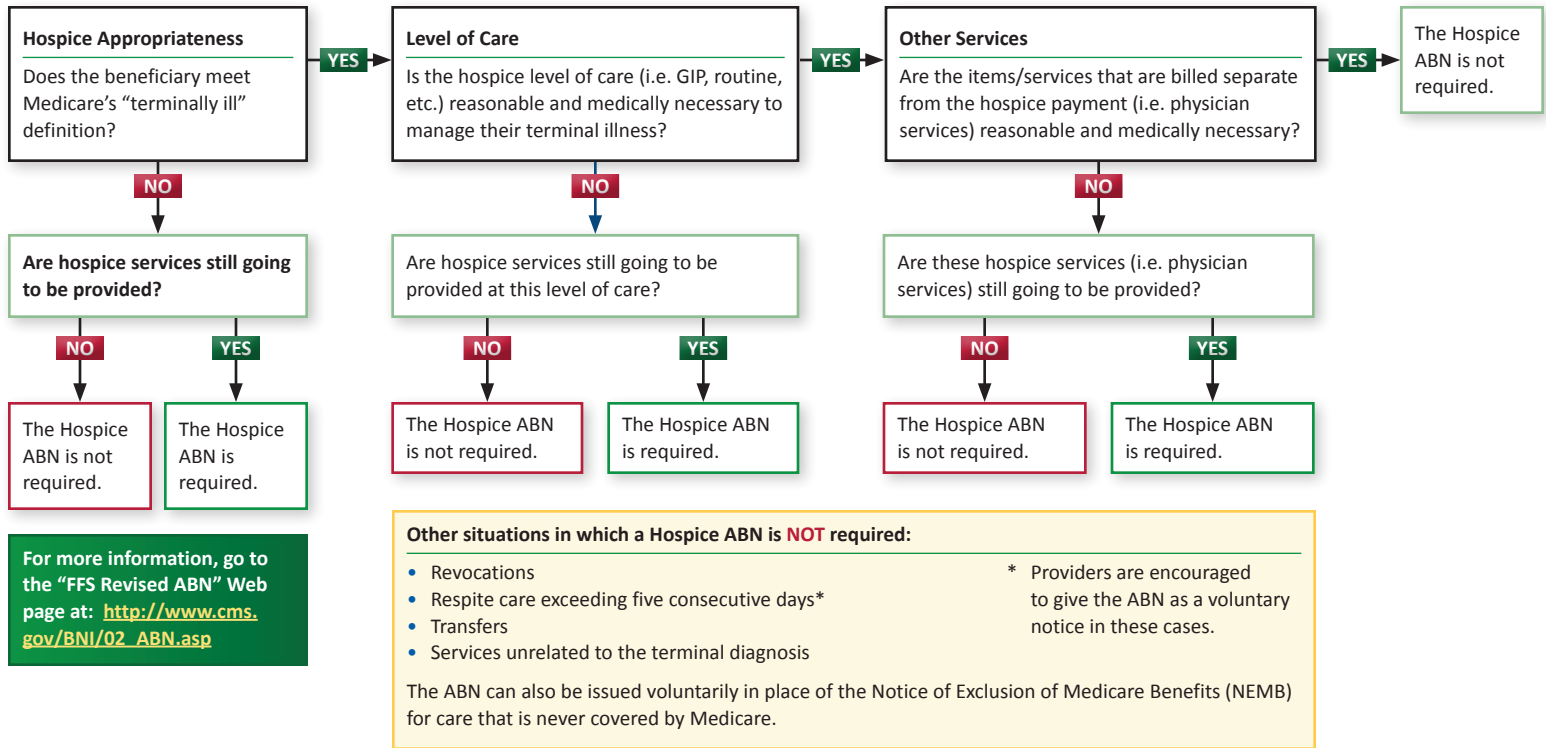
Hospice Appropriateness

Does the beneficiary meet Medicare's "terminally ill" definition?

YES

Level of Care

Is the hospice level of care (i.e. GIP, routine, etc.) reasonable and medically necessary to manage their terminal illness?

YES

Other Services

Are the items/services that are billed separate from the hospice payment (i.e. physician services) reasonable and medically necessary?

YES

The Hospice ABN is not required.

NO

Are hospice services still going to be provided?

NO

YES

The Hospice ABN is not required.

The Hospice ABN is required.

NO

Are hospice services still going to be provided at this level of care?

NO

YES

The Hospice ABN is not required.

The Hospice ABN is required.

NO

Are these hospice services (i.e. physician services) still going to be provided?

NO

YES

The Hospice ABN is not required.

The Hospice ABN is required.

For more information, go to the "FFS Revised ABN" Web page at: http://www.cms.gov/BNI/02_ABN.asp

Other situations in which a Hospice ABN is NOT required:

- Revocations
- Respite care exceeding five consecutive days*
- Transfers
- Services unrelated to the terminal diagnosis

* Providers are encouraged to give the ABN as a voluntary notice in these cases.

The ABN can also be issued voluntarily in place of the Notice of Exclusion of Medicare Benefits (NEMB) for care that is never covered by Medicare.